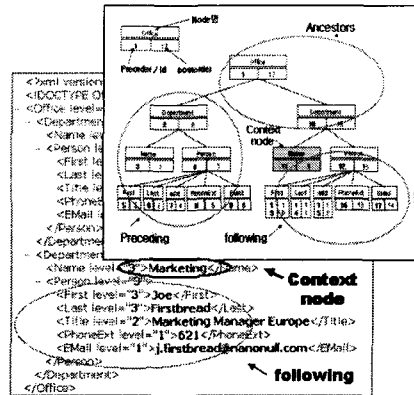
Node ID

Office

Preorder / Id

postorder

Ancestors

Office

5 | 12

Department

Department

Context node

Person

Name

Person

Name

Person

First

Last

Title

PhoneExt

EMail

First

Last

Title

PhoneExt

EMail

Preceding

following

<?xml version
<!DOCTYPE O
<Office level=
- <Departmen
<Name lev
- <Person le
<First le
<Last le
<Title le
<Phone
<EMail
</Person>
</Departme
- <Departmen
<Name level="3">Marketing</Name>
- <Person level=
<First level="3">Joe</First>
<Last level="3">Firstbread</Last>
<Title level="2">Marketing Manager Europe</Title>
<PhoneExt level="1">621</PhoneExt>
<EMail level="1">j.firstbread@nonull.com</EMail>
</Person>
</Department>
</Office>

Context node

following